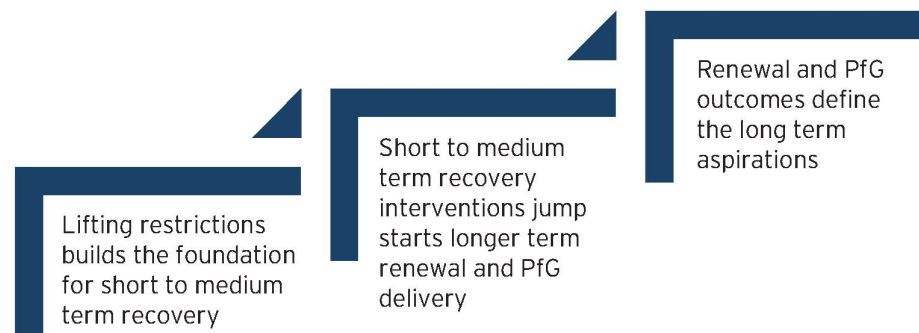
Lifting restrictions builds the foundation for short to medium term recovery

Short to medium term recovery interventions jump starts longer term renewal and PfG delivery

Renewal and PfG outcomes define the long term aspirations